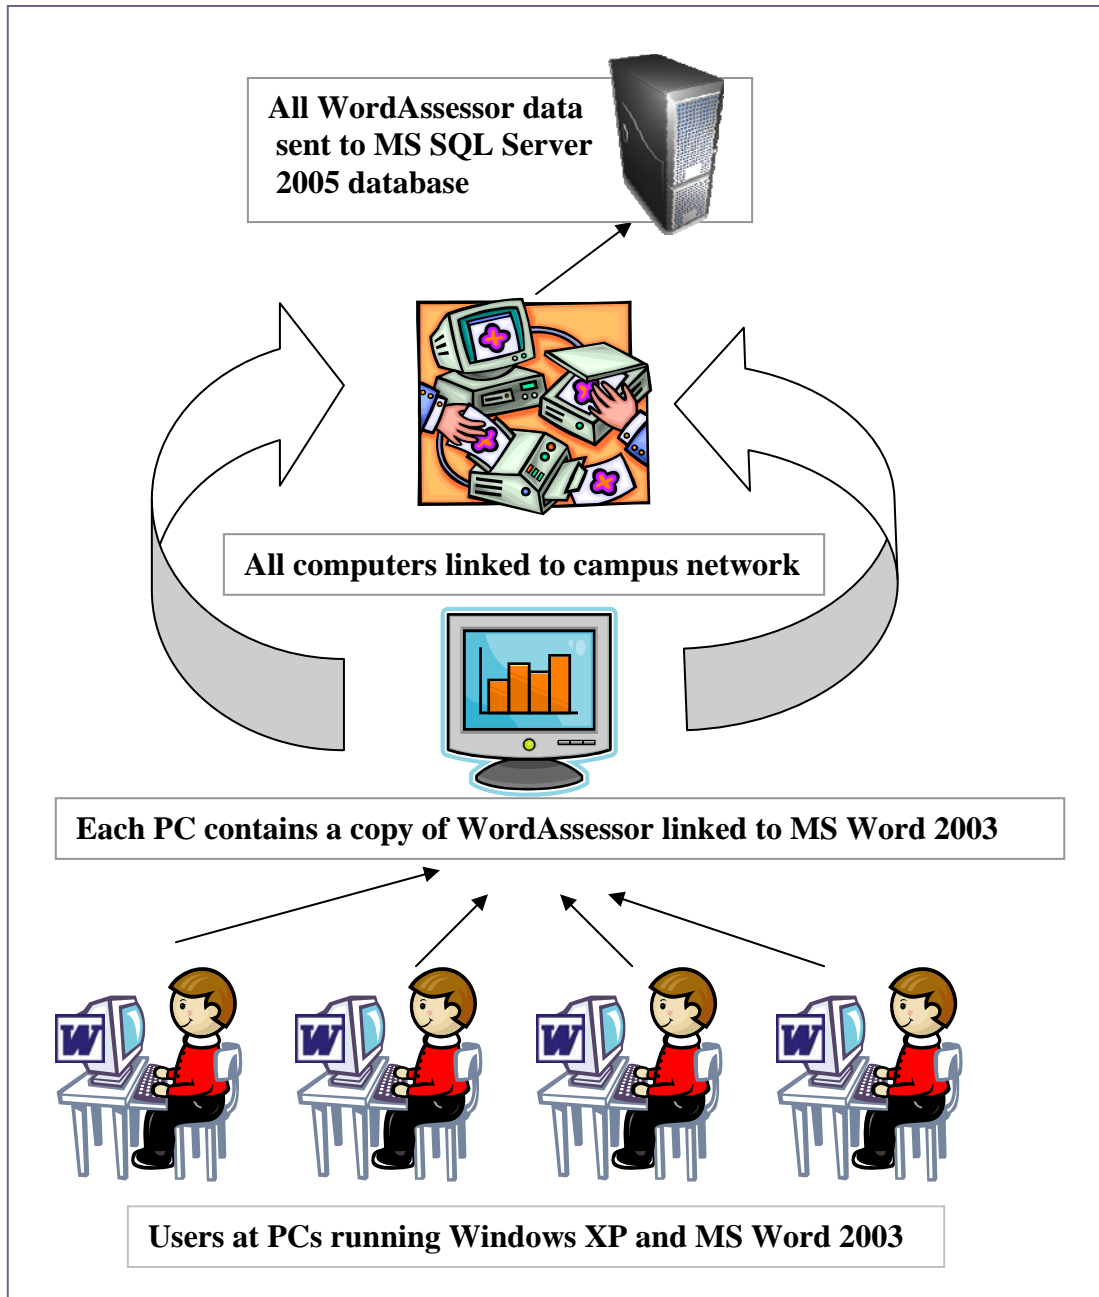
All WordAssessor data sent to MS SQL Server 2005 database

All computers linked to campus network

Each PC contains a copy of WordAssessor linked to MS Word 2003

W W W W

Users at PCs running Windows XP and MS Word 2003